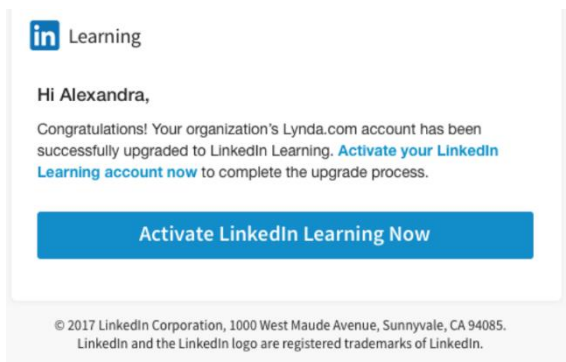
in Learning

Hi Alexandra,

Congratulations! Your organization's Lynda.com account has been successfully upgraded to LinkedIn Learning. Activate your LinkedIn Learning account now to complete the upgrade process.

Activate LinkedIn Learning Now

© 2017 LinkedIn Corporation, 1000 West Maude Avenue, Sunnyvale, CA 94085. LinkedIn and the LinkedIn logo are registered trademarks of LinkedIn.